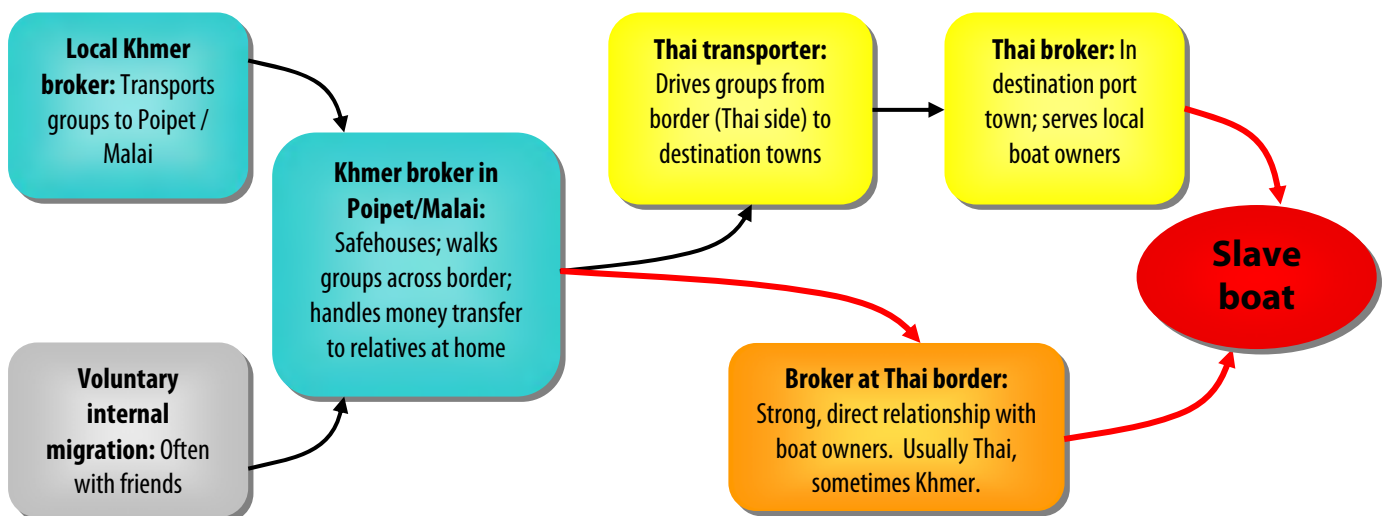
**Local Khmer broker:** Transports groups to Poipet / Malai

**Voluntary internal migration:** Often with friends

**Khmer broker in Poipet/Malai:** Safehouses; walks groups across border; handles money transfer to relatives at home

**Thai transporter:** Drives groups from border (Thai side) to destination towns

**Thai broker:** In destination port town; serves local boat owners

**Broker at Thai border:** Strong, direct relationship with boat owners. Usually Thai, sometimes Khmer.

**Slave boat**